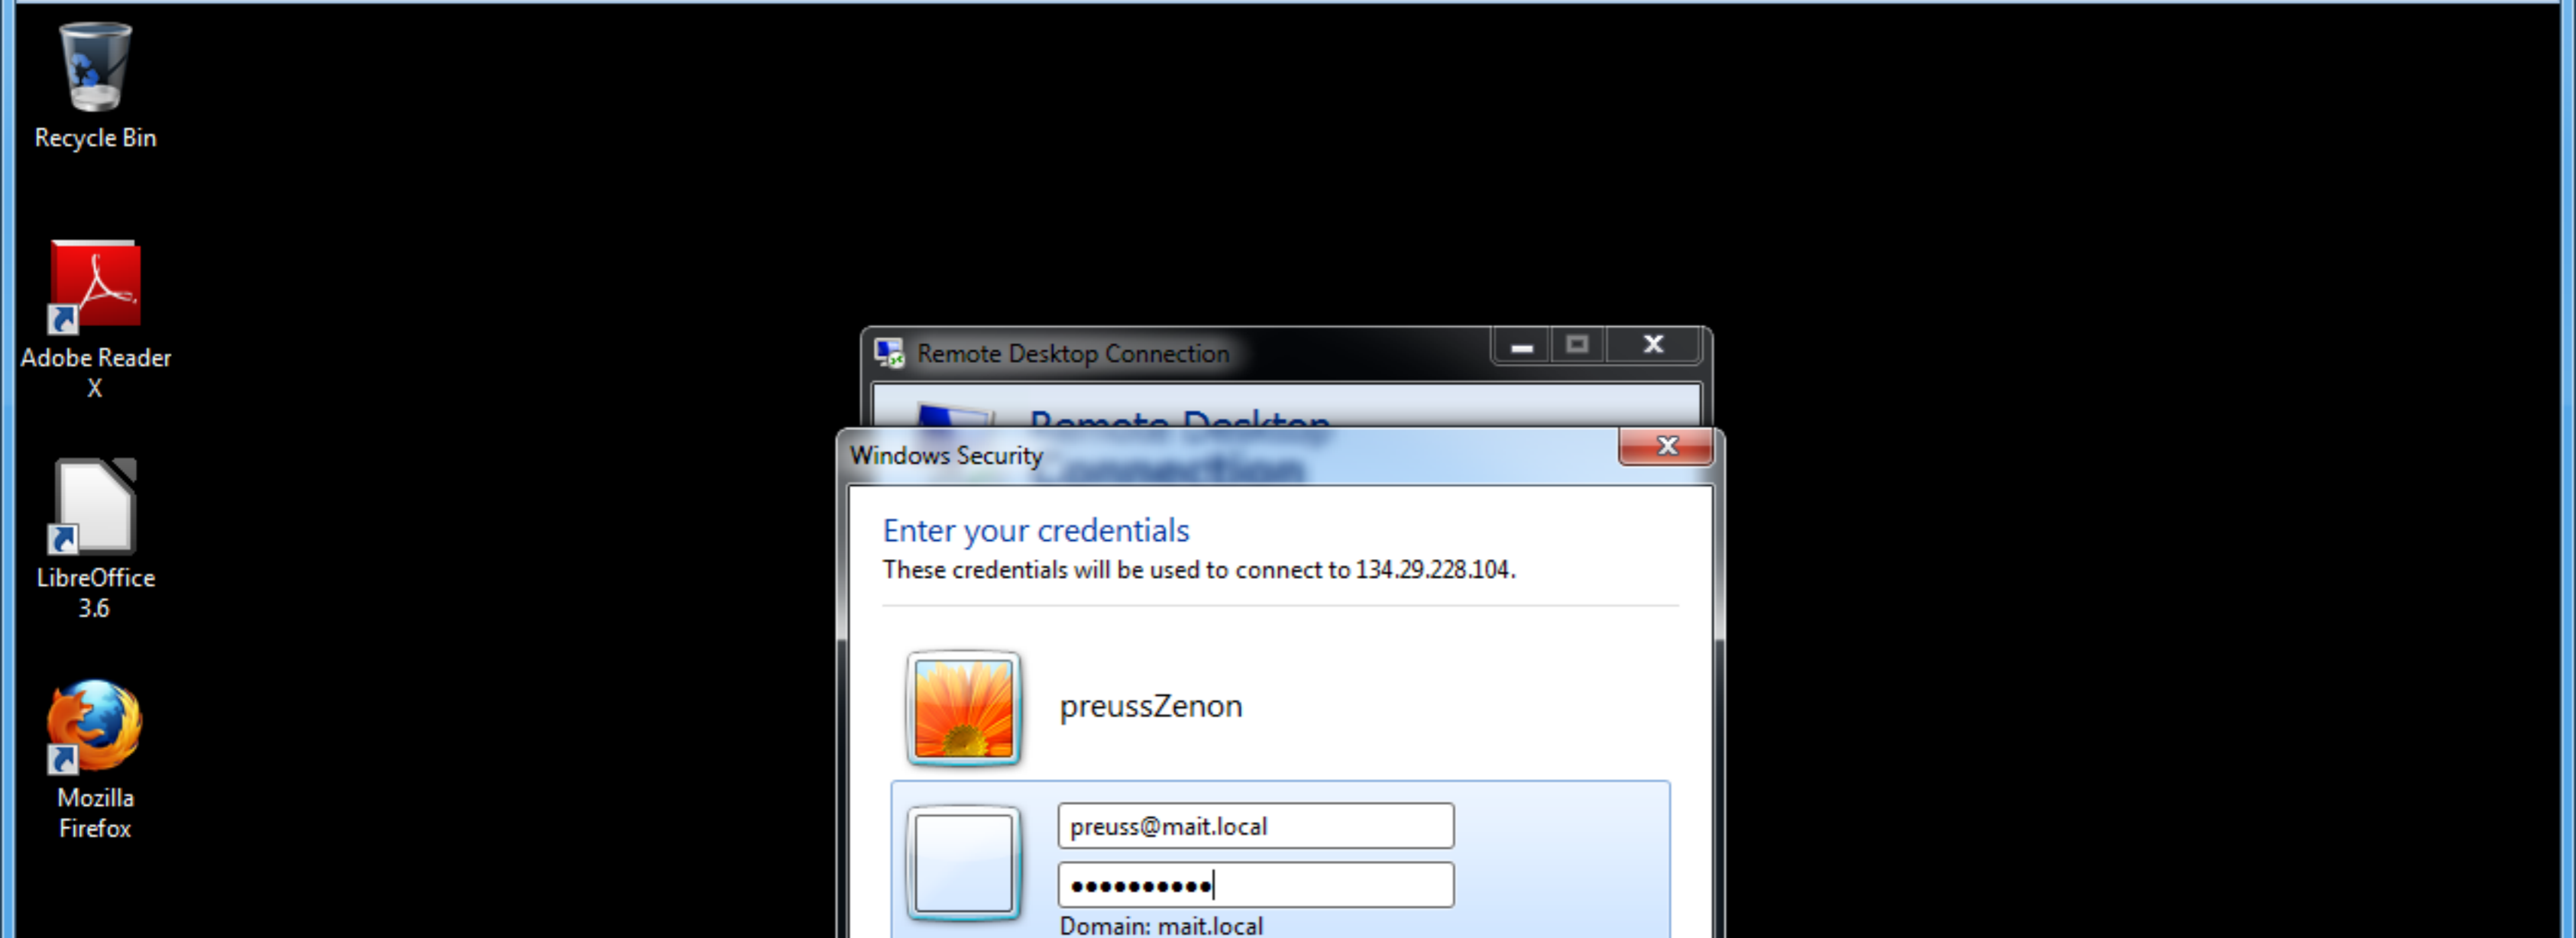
Recycle Bin

Adobe Reader X

LibreOffice 3.6

Mozilla Firefox

Remote Desktop Connection

Remote Desktop Connection

Windows Security

Enter your credentials

These credentials will be used to connect to 134.29.228.104.

preussZenon

preuss@mait.local

●●●●●●●●●●●

Domain: mait.local